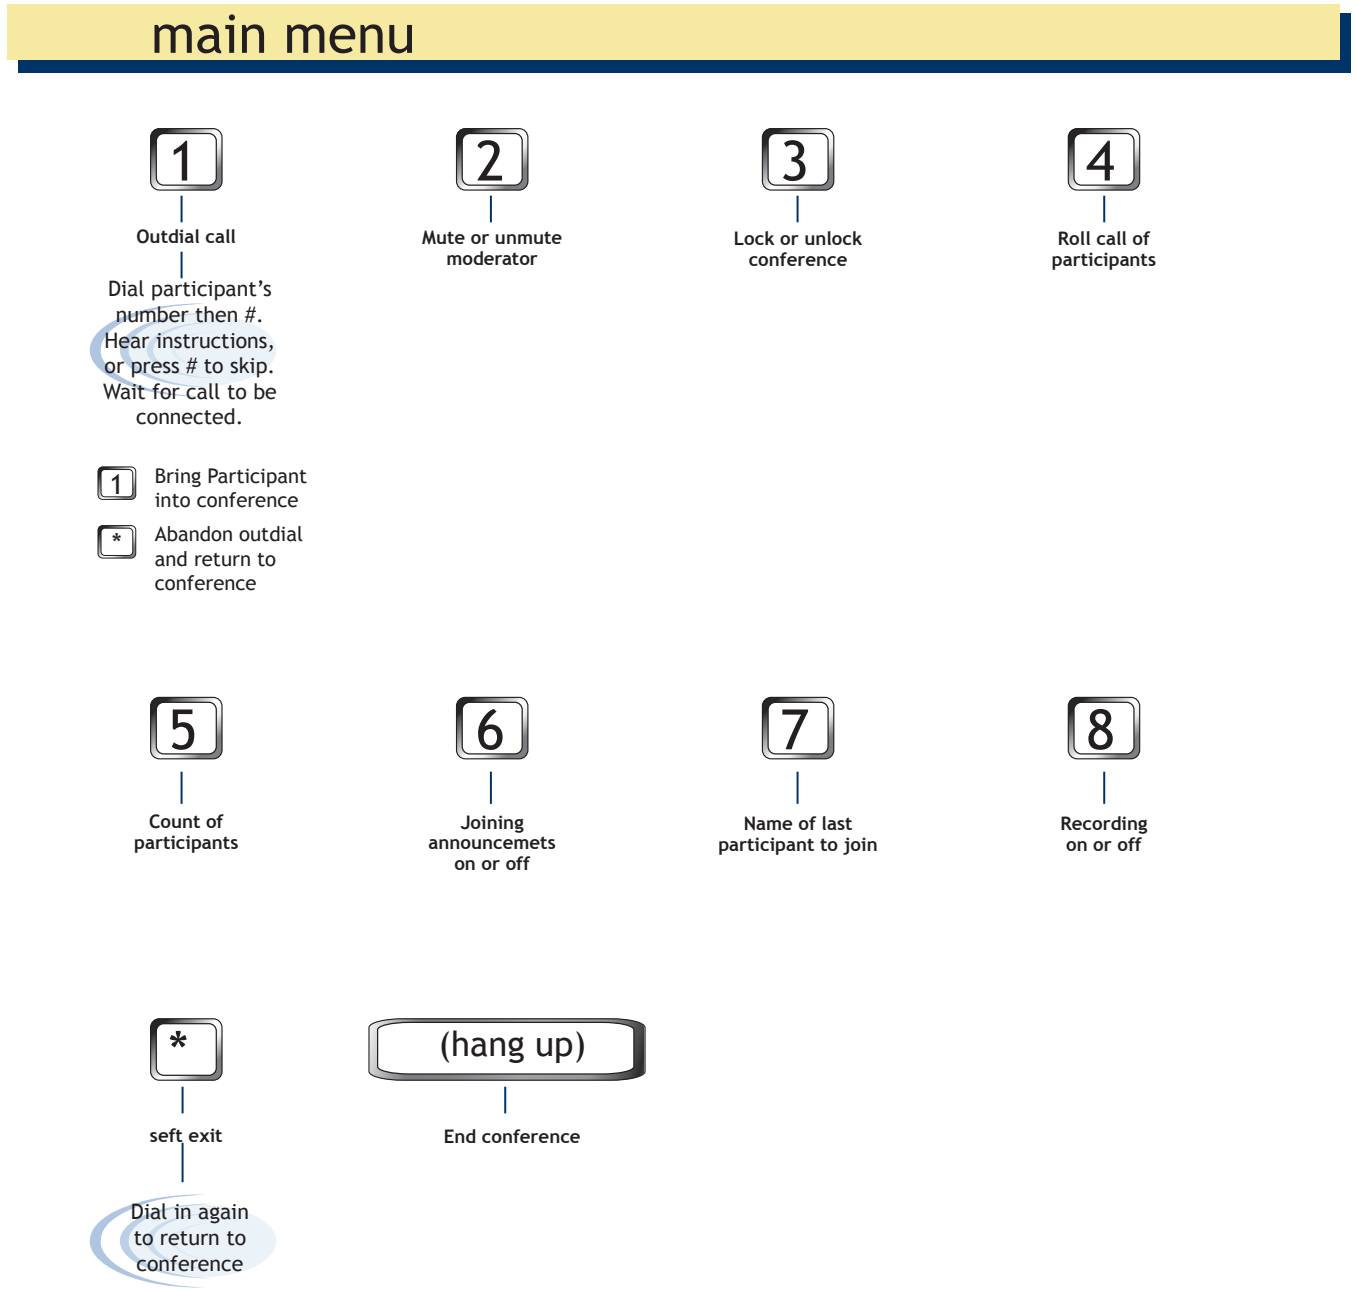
main menu

1

Outdial call

Dial participant's number then #. Hear instructions, or press # to skip. Wait for call to be connected.

1 Bring Participant into conference

* Abandon outdial and return to conference

2

Mute or unmute moderator

3

Lock or unlock conference

4

Roll call of participants

5

Count of participants

6

Joining announcemets on or off

7

Name of last participant to join

8

Recording on or off

*

seft exit

Dial in again to return to conference

(hang up)

End conference